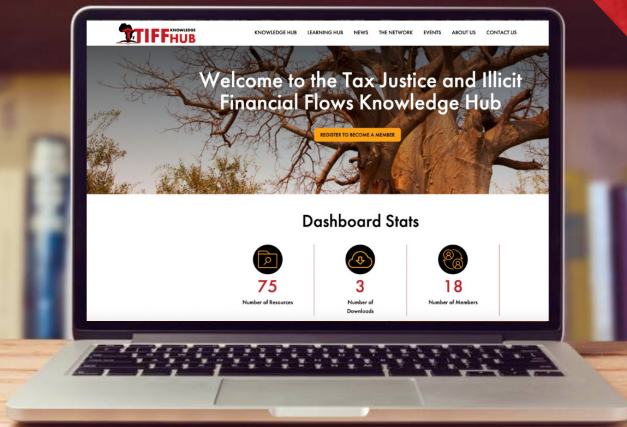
TIFF KNOWLEDGE HUB

KNOWLEDGE HUB LEARNING HUB NEWS THE NETWORK EVENTS ABOUT US CONTACT US

Welcome to the Tax Justice and Illicit Financial Flows Knowledge Hub

REGISTER TO BECOME A MEMBER

Dashboard Stats

75
Number of Resources

3
Number of Downloads

18
Number of Members